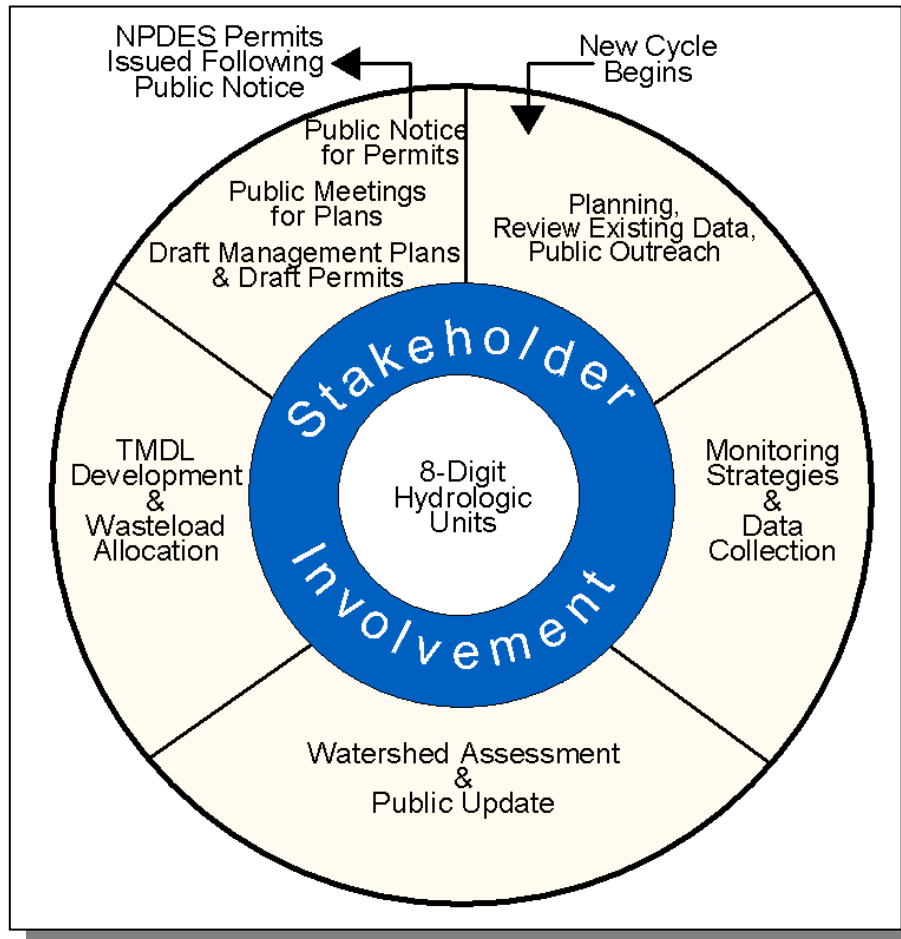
NPDES Permits Issued Following Public Notice

New Cycle Begins

Public Notice for Permits

Public Meetings for Plans

Draft Management Plans & Draft Permits

Planning, Review Existing Data, Public Outreach

Stakeholder

8-Digit Hydrologic Units

Involvement

TMDL Development & Wasteload Allocation

Monitoring Strategies & Data Collection

Watershed Assessment & Public Update